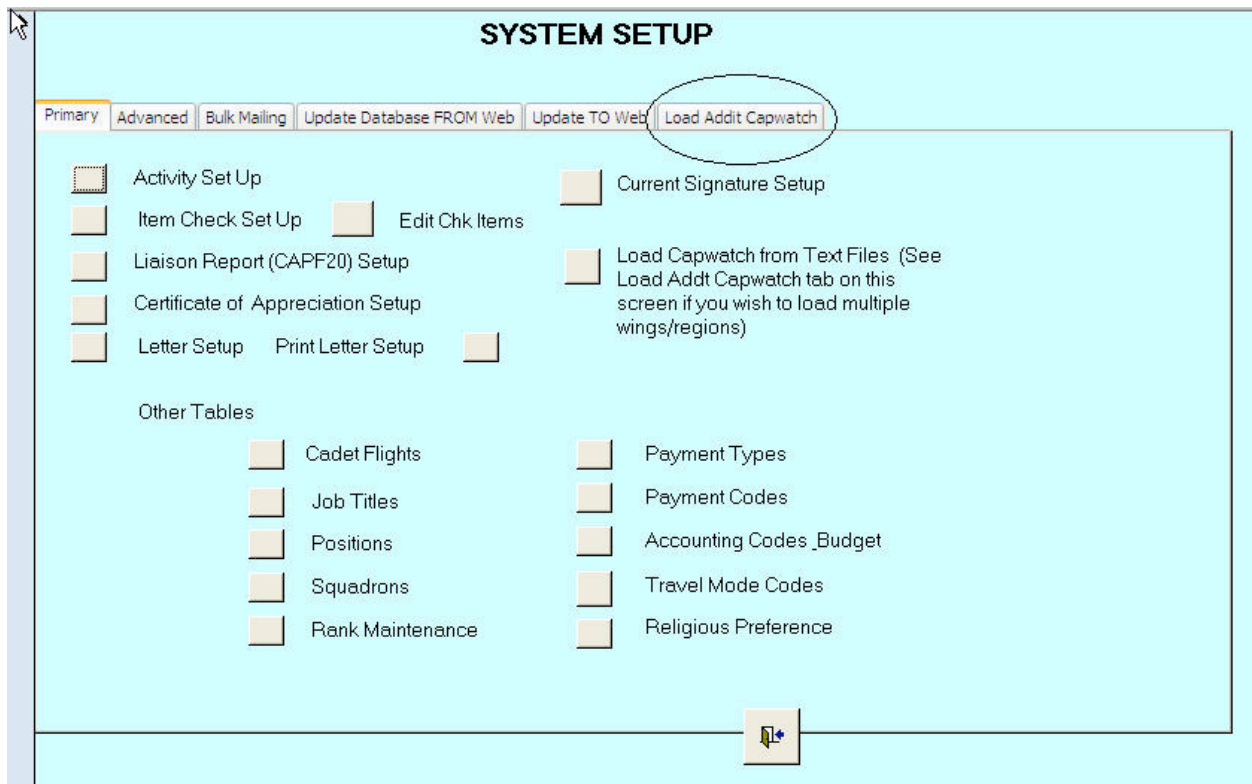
SYSTEM SETUP

Primary | Advanced | Bulk Mailing | Update Database FROM Web | Update TO Web | Load Addit Capwatch

Activity Set Up

Item Check Set Up

Edit Chk Items

Liaison Report (CAPF20) Setup

Certificate of Appreciation Setup

Letter Setup

Print Letter Setup

Current Signature Setup

Load Capwatch from Text Files (See Load Addt Capwatch tab on this screen if you wish to load multiple wings/regions)

Other Tables

Cadet Flights

Job Titles

Positions

Squadrons

Rank Maintenance

Payment Types

Payment Codes

Accounting Codes_Budget

Travel Mode Codes

Religious Preference